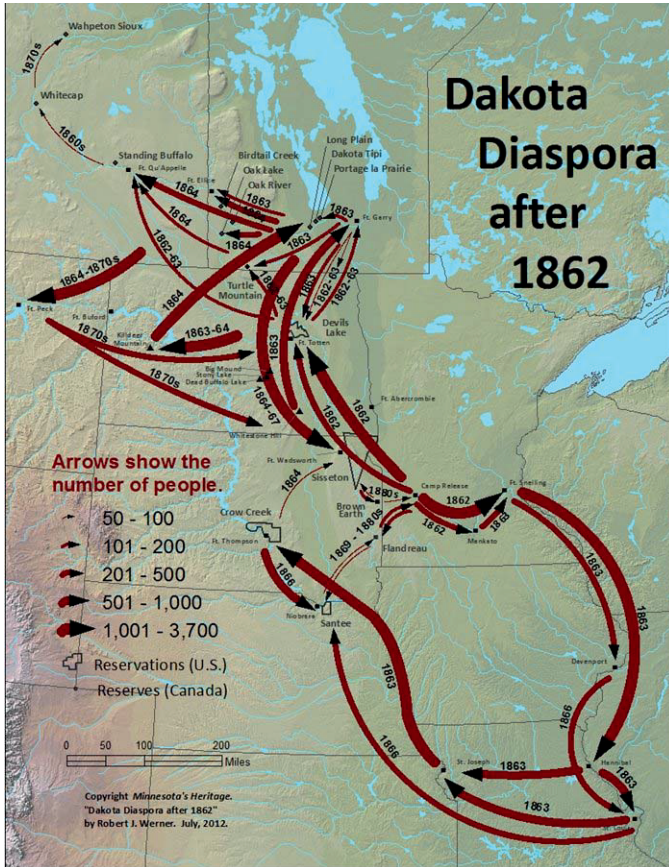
Dakota Diaspora after 1862

Wahpeton Sioux
1870s
Whitecap
1860s
Standing Buffalo
Ft. Qu'Appelle
Ft. Ellice
Birdtail Creek
Oak Lake
Oak River
Long Plain
Dakota Tipi
Portage la Prairie
Ft. Garry
1864
1863
1864
1864
1863
1862-63
1864-1870s
Ft. Peck
Ft. Buford
1870s
Turtle Mountain
1864
Killdeer Mountain
1863-64
Big Mound
Stony Lake
Dead Buffalo Lake
1870s
1863
1863
1862-63
1862-63
1863
Devils Lake
Ft. Totten
1864-67
1862
1862
Ft. Abercrombie
Whitestone Hill
Ft. Wadsworth
Sisseton
Arrows show the number of people.
50 - 100
101 - 200
201 - 500
501 - 1,000
1,001 - 3,700
Reservations (U.S.)
Reserves (Canada)
1864
Crow Creek
Ft. Thompson
Brown Earth
1880s
Camp Release
1862
Ft. Snelling
1862
1863
Mankato
1869 - 1880s
Flandreau
1866
Niobrara
Santee
1863
1863
1863
Davenport
1866
1866
Hannibal
1863
St. Joseph
1863
1863
St. Louis
0 50 100 200 Miles
Copyright Minnesota's Heritage. "Dakota Diaspora after 1862" by Robert J. Werner. July, 2012.